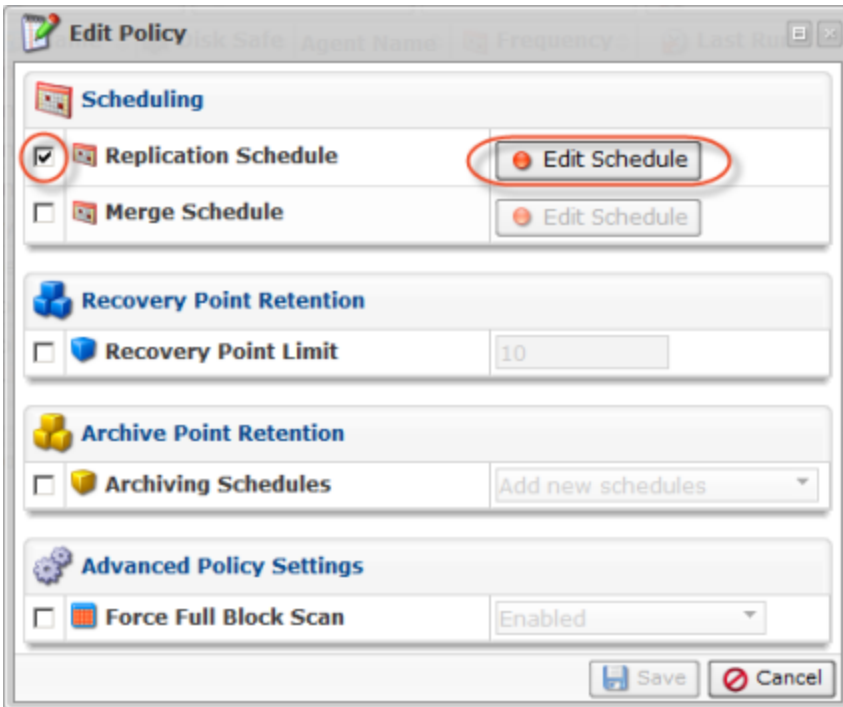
Edit Policy

Scheduling

Replication Schedule

Edit Schedule

Merge Schedule

Edit Schedule

Recovery Point Retention

Recovery Point Limit

10

Archive Point Retention

Archiving Schedules

Add new schedules

Advanced Policy Settings

Force Full Block Scan

Enabled

Save

Cancel